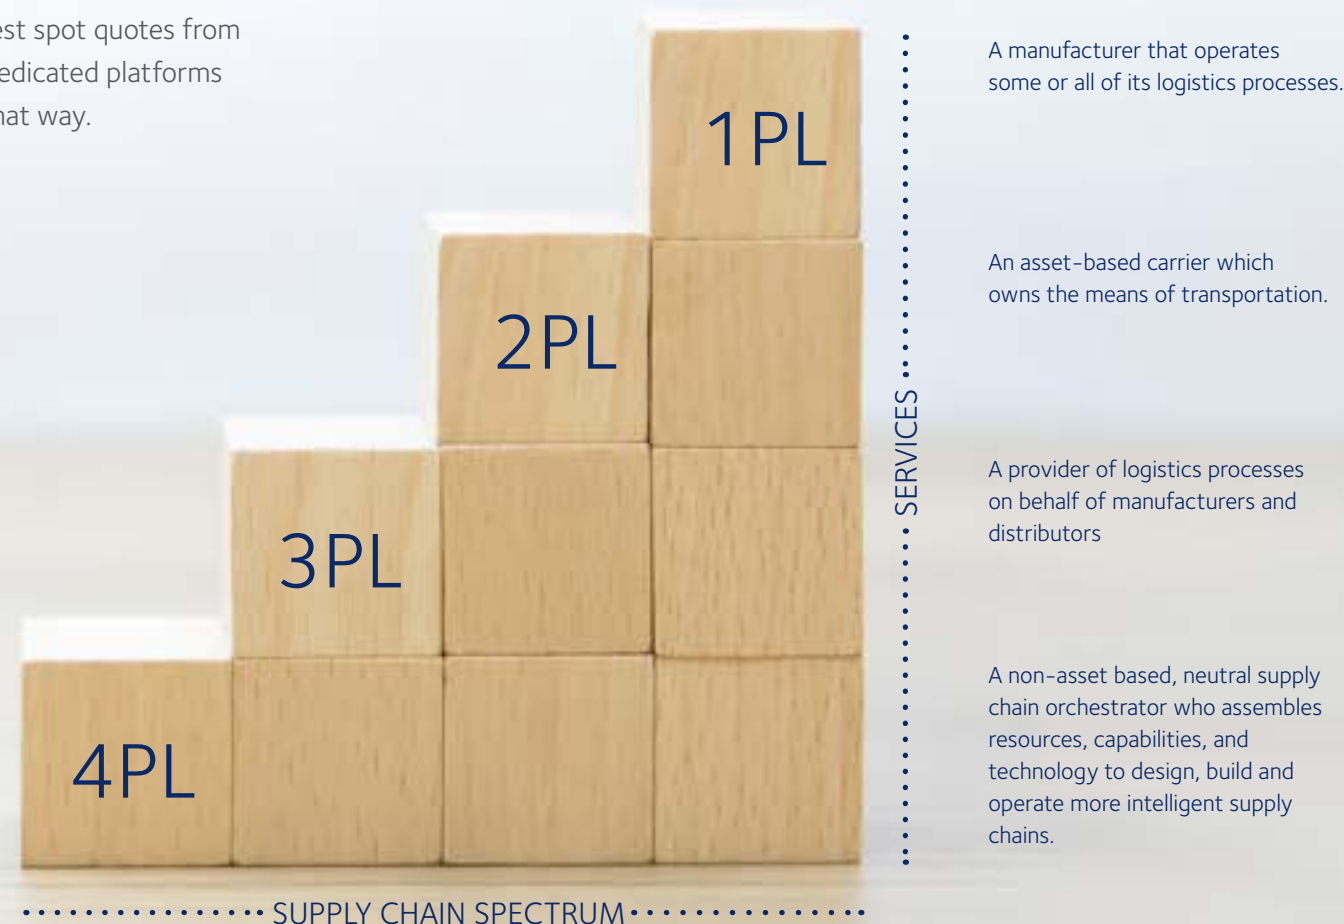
est spot quotes from edicated platforms hat way.

1PL

2PL

3PL

4PL

SUPPLY CHAIN SPECTRUM

SERVICES

A manufacturer that operates some or all of its logistics processes.

An asset-based carrier which owns the means of transportation.

A provider of logistics processes on behalf of manufacturers and distributors

A non-asset based, neutral supply chain orchestrator who assembles resources, capabilities, and technology to design, build and operate more intelligent supply chains.